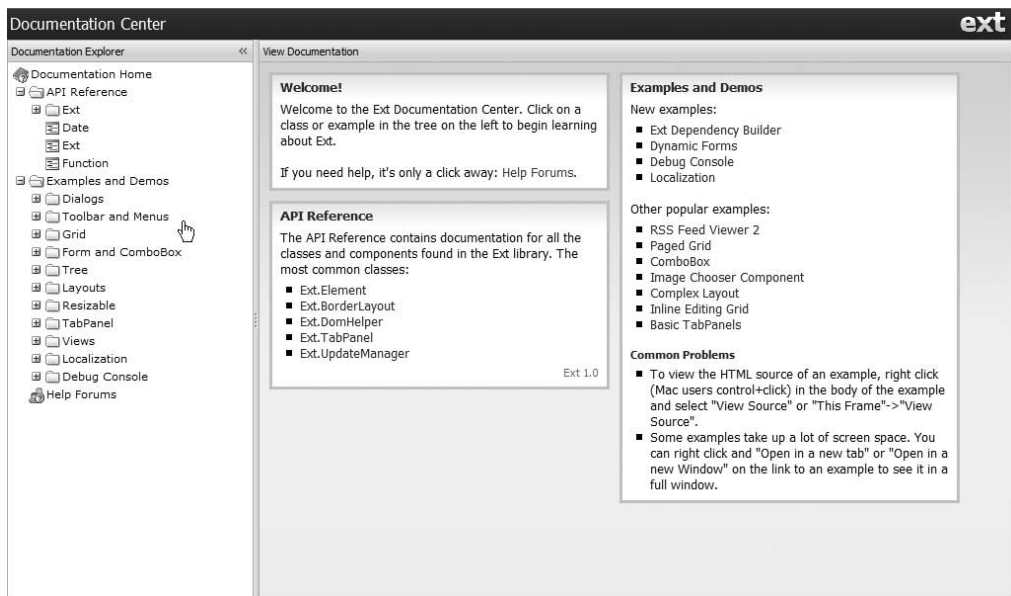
Documentation Center

ext

Documentation Explorer «

View Documentation

Documentation Home
API Reference
Ext
Date
Ext
Function
Examples and Demos
Dialogs
Toolbar and Menus
Grid
Form and ComboBox
Tree
Layouts
Resizable
TabPanel
Views
Localization
Debug Console
Help Forums

Welcome!

Welcome to the Ext Documentation Center. Click on a class or example in the tree on the left to begin learning about Ext.

If you need help, it's only a click away: Help Forums.

API Reference

The API Reference contains documentation for all the classes and components found in the Ext library. The most common classes:

- Ext.Element
- Ext.BorderLayout
- Ext.DomHelper
- Ext.TabPanel
- Ext.UpdateManager

Ext 1.0

Examples and Demos

New examples:

- Ext Dependency Builder
- Dynamic Forms
- Debug Console
- Localization

Other popular examples:

- RSS Feed Viewer 2
- Paged Grid
- ComboBox
- Image Chooser Component
- Complex Layout
- Inline Editing Grid
- Basic TabPanels

Common Problems

- To view the HTML source of an example, right click (Mac users control+click) in the body of the example and select "View Source" or "This Frame"->"View Source".
- Some examples take up a lot of screen space. You can right click and "Open in a new tab" or "Open in a new Window" on the link to an example to see it in a full window.